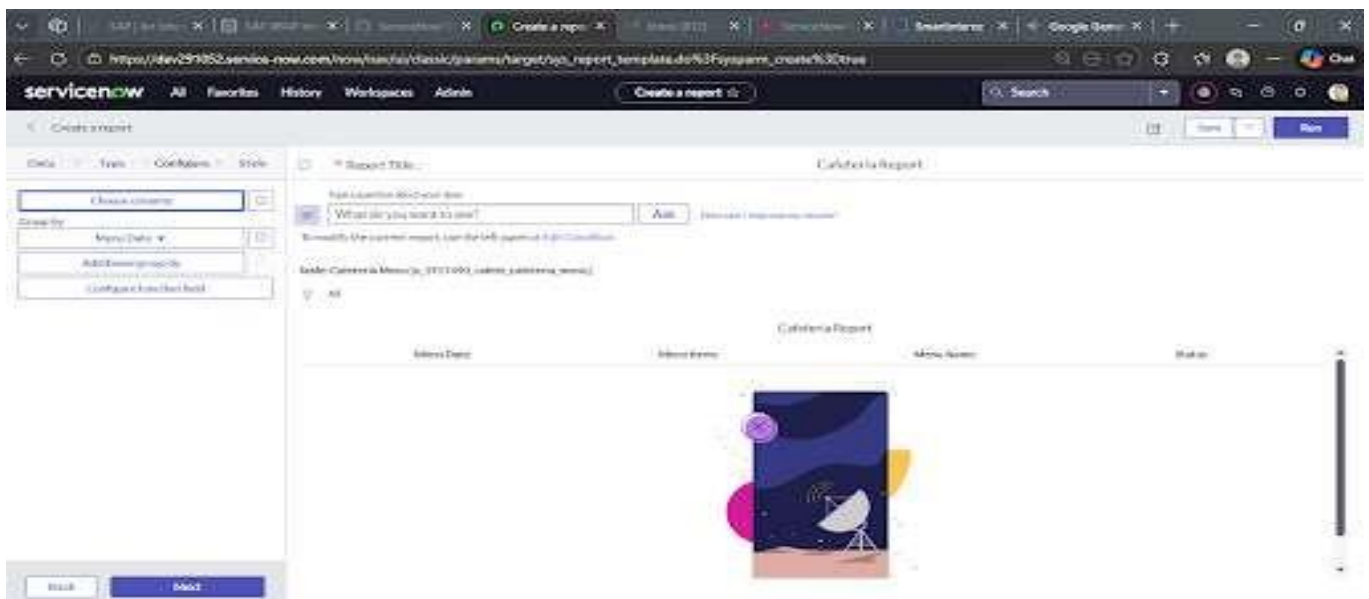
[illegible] × | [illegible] × | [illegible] × | Create a repo × | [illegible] × | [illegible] × | Smartdata × | Google Gemi × | +

https://dev291852.service-now.com/now/nav/ui/classic/params/target/sys_report_template.do%3Fsysparm_create%3Dtrue

servicenow All Favorites History Workspaces Admin Create a report ☆ Search

< Create a report

Save Run

Data Type Configure Style

Choose columns

Group by

Menu Date ▼

Add stacked group by

Configure function field

* Report Title Cafeteria Report

Ask a question about your data

What do you want to see? Ask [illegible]

To modify the current report, use the left pane or Edit Conditions

Table: Cafeteria Menu [x_1973490_cafete_cafeteria_menu]

All

Cafeteria Report

| Menu Date | Menu Items | Menu Name | Status |
|---|---|---|---|

Back Next